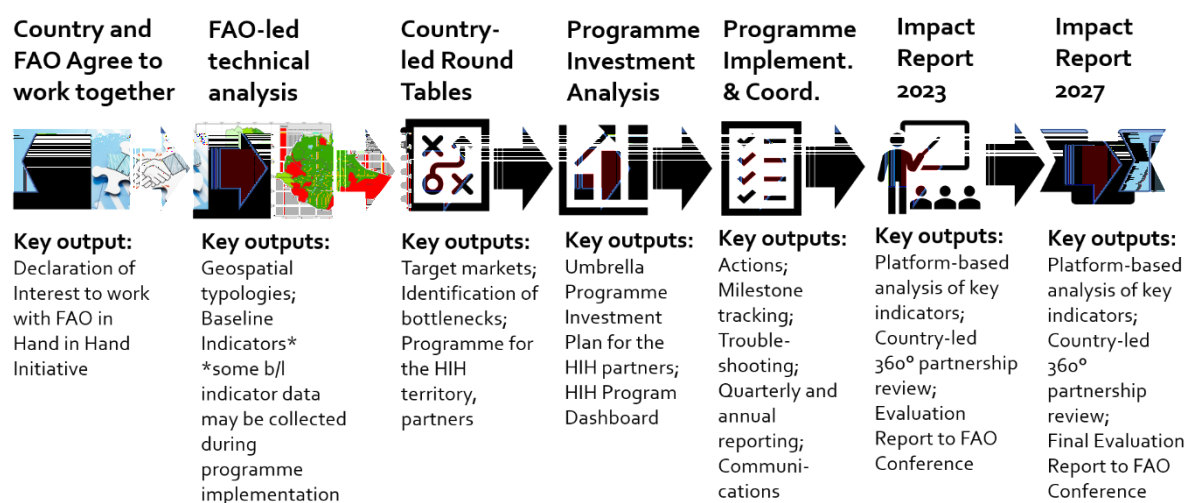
Country and FAO Agree to work together

Key output:
Declaration of Interest to work with FAO in Hand in Hand Initiative

FAO-led technical analysis

Key outputs:
Geospatial typologies;
Baseline Indicators*
*some b/l indicator data may be collected during programme implementation

Country-led Round Tables

Key outputs:
Target markets;
Identification of bottlenecks;
Programme for the HIH territory, partners

Programme Investment Analysis

Key outputs:
Umbrella Programme Investment Plan for the HIH partners;
HIH Program Dashboard

Programme Implement. & Coord.

Key outputs:
Actions;
Milestone tracking;
Troubleshooting;
Quarterly and annual reporting;
Communications

Impact Report 2023

Key outputs:
Platform-based analysis of key indicators;
Country-led 360° partnership review;
Evaluation Report to FAO Conference

Impact Report 2027

Key outputs:
Platform-based analysis of key indicators;
Country-led 360° partnership review;
Final Evaluation Report to FAO Conference